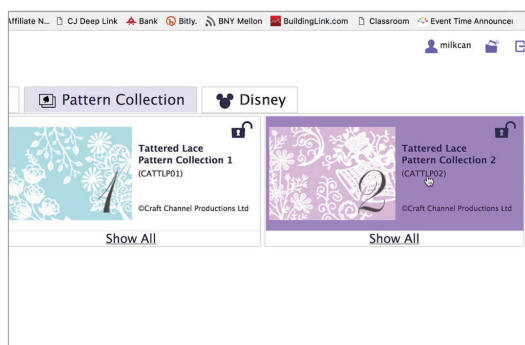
Affiliate N... CJ Deep Link Bank Bitly. BNY Mellon BuildingLink.com Classroom Event Time Announce

milkcan

Pattern Collection Disney

1
Tattered Lace Pattern Collection 1
(CATTLP01)
©Craft Channel Productions Ltd

Show All

2
Tattered Lace Pattern Collection 2
(CATTLP02)
©Craft Channel Productions Ltd

Show All